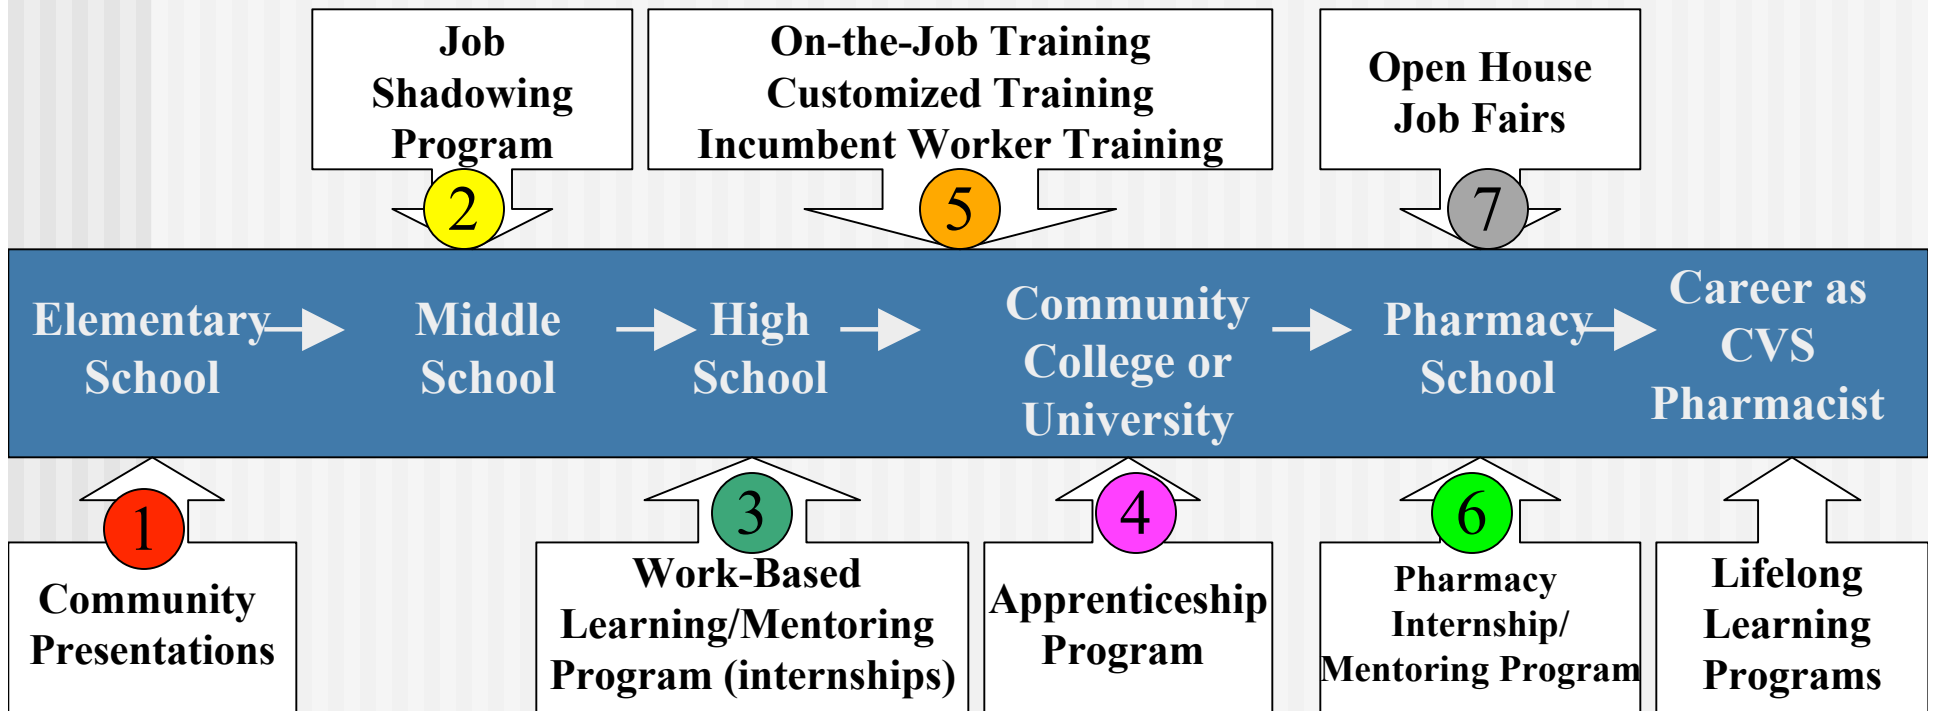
Job Shadowing Program

On-the-Job Training
Customized Training
Incumbent Worker Training

Open House
Job Fairs

2

5

7

Elementary School

Middle School

High School

Community College or University

Pharmacy School

Career as CVS Pharmacist

1

3

4

6

Community Presentations

Work-Based Learning/Mentoring Program (internships)

Apprenticeship Program

Pharmacy Internship/ Mentoring Program

Lifelong Learning Programs